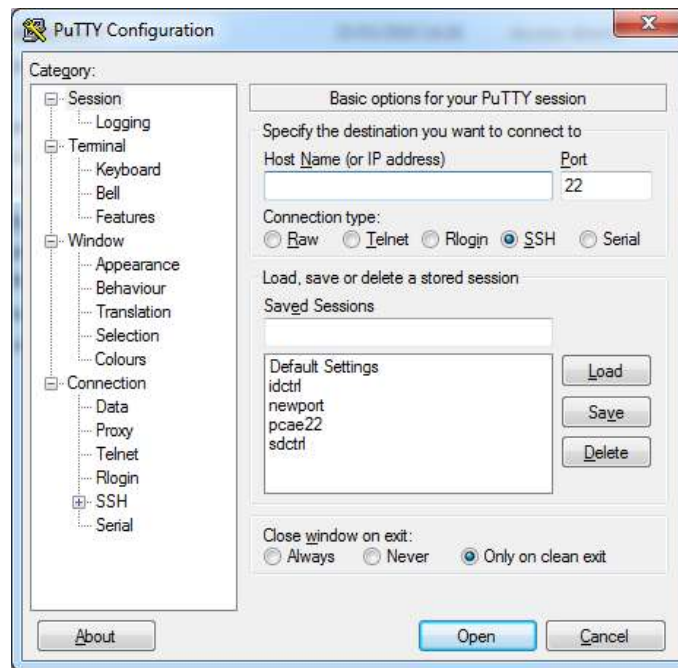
PuTTY Configuration

Category:

Session
Logging
Terminal
Keyboard
Bell
Features
Window
Appearance
Behaviour
Translation
Selection
Colours
Connection
Data
Proxy
Telnet
Rlogin
SSH
Serial

Basic options for your PuTTY session

Specify the destination you want to connect to

Host Name (or IP address)

Port

22

Connection type:

Raw Telnet Rlogin SSH Serial

Load, save or delete a stored session

Saved Sessions

Default Settings
idctrl
newport
pcae22
sdctrl

Load

Save

Delete

Close window on exit:

Always Never Only on clean exit

About

Open

Cancel